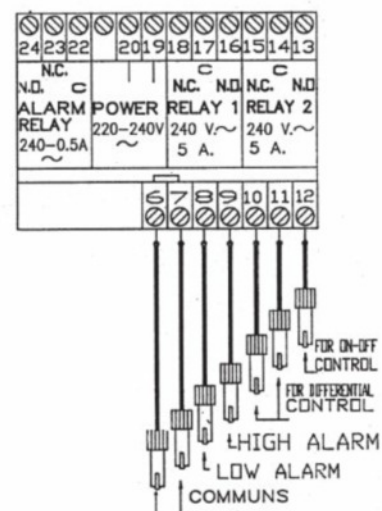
24 23 22 20 19 18 17 16 15 14 13

N.C.
N.O. C
ALARM RELAY
240-0.5A
~

POWER
220-240V
~

N.C. C N.O
RELAY 1
240 V.~
5 A.

N.C. C N.O
RELAY 2
240 V.~
5 A.

6 7 8 9 10 11 12

FOR ON-OFF CONTROL
FOR DIFFERENTIAL CONTROL
HIGH ALARM
LOW ALARM
COMMUNS